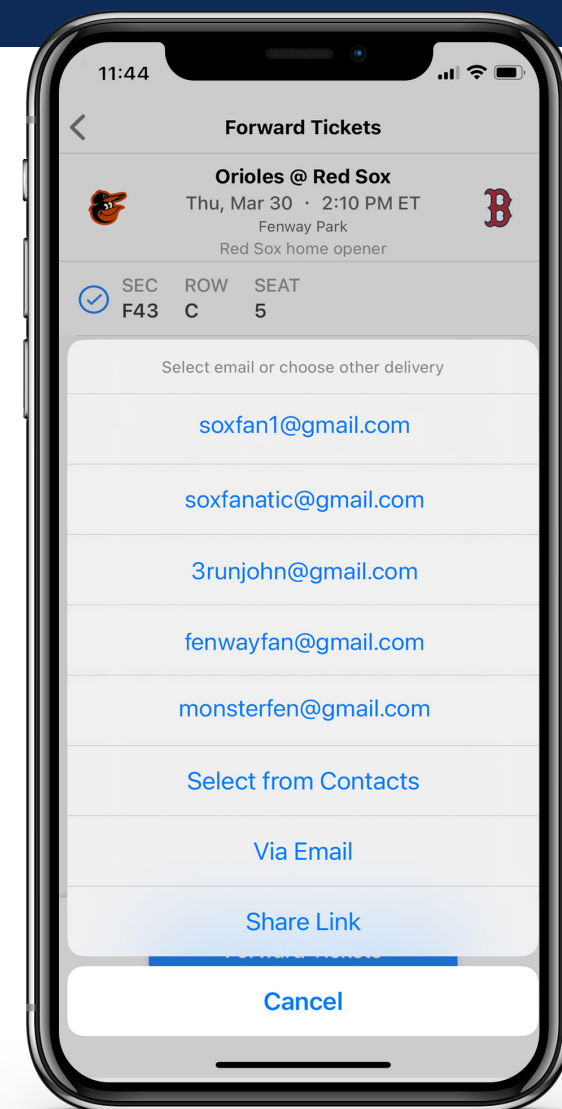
11:44

Forward Tickets

Orioles @ Red Sox
Thu, Mar 30 · 2:10 PM ET
Fenway Park
Red Sox home opener

SEC F43 ROW C SEAT 5

Select email or choose other delivery

soxfan1@gmail.com

soxfanatic@gmail.com

3runjohn@gmail.com

fenwayfan@gmail.com

monsterfen@gmail.com

Select from Contacts

Via Email

Share Link

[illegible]

Cancel